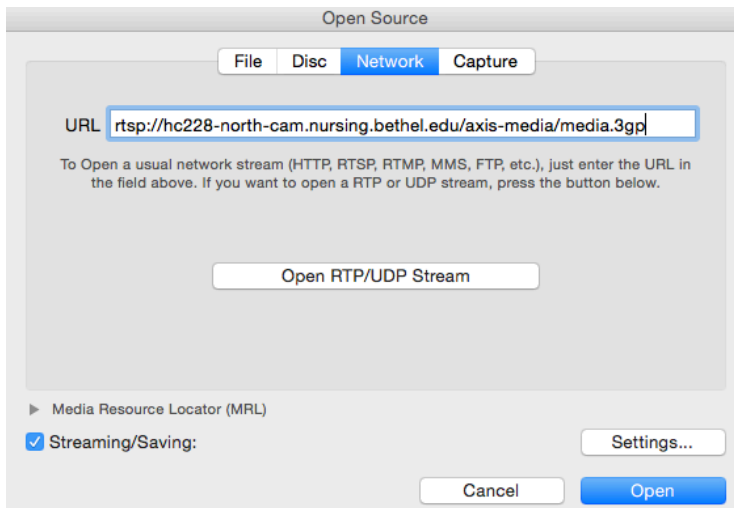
Open Source

File Disc Network Capture

URL rtsp://hc228-north-cam.nursing.bethel.edu/axis-media/media.3gp

To Open a usual network stream (HTTP, RTSP, RTMP, MMS, FTP, etc.), just enter the URL in the field above. If you want to open a RTP or UDP stream, press the button below.

Open RTP/UDP Stream

Media Resource Locator (MRL)

Streaming/Saving:

Settings...

Cancel

Open